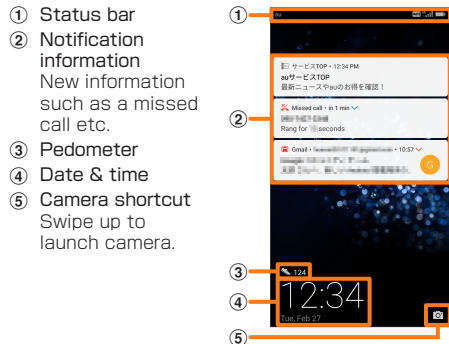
① Status bar
② Notification information
New information such as a missed call etc.
③ Pedometer
④ Date & time
⑤ Camera shortcut
Swipe up to launch camera.

①
②
サービスTOP • 12:34 PM
auサービスTOP
最新ニュースやauのお得を確認！
Missed call • in 1 min
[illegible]
Rang for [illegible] seconds
Gmail • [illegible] • 10:57
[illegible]
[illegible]
G
③ 124
④ 12:34
Tue, Feb 27
⑤